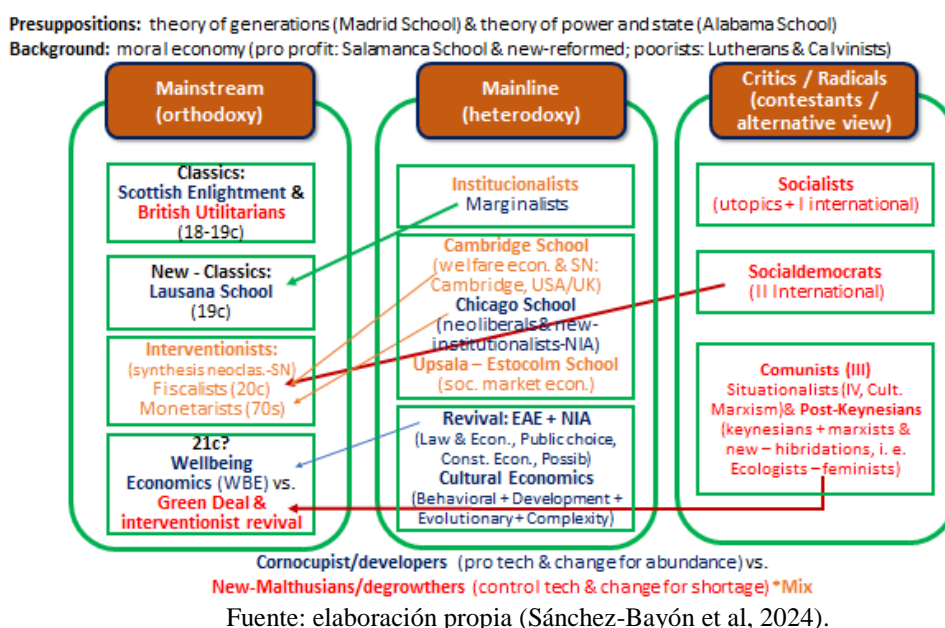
Presuppositions: theory of generations (Madrid School) & theory of power and state (Alabama School)
Background: moral economy (pro profit: Salamanca School & new-reformed; poorists: Lutherans & Calvinists)

Mainstream (orthodoxy)

Classics: Scottish Enlightment & British Utilitarians (18-19c)

New - Classics: Lausana School (19c)

Interventionists: (synthesis neoclas.-SN) Fiscalists (20c) Monetarists (70s)

21c? Wellbeing Economics (WBE) vs. Green Deal & interventionist revival

Mainline (heterodoxy)

Institucionalists Marginalists

Cambridge School (welfare econ. & SN: Cambridge, USA/UK) Chicago School (neoliberals& new-institutionalists-NIA) Upsala – Estocolm School (soc. market econ.)

Revival: EAE + NIA (Law & Econ., Public choice, Const. Econ., Possib) Cultural Economics (Behavioral + Development + Evolutionary + Complexity)

Critics / Radicals (contestants / alternative view)

Socialists (utopics + I international)

Socialdemocrats (II International)

Comunists (III) Situationalists (IV, Cult. Marxism)& Post-Keynesians (keynesians + marxists & new – hibridations, i. e. Ecologists – feminists)

Cornocupist/developers (pro tech & change for abundance) vs.
New-Malthusians/degrowthers (control tech & change for shortage) *Mix

Fuente: elaboración propia (Sánchez-Bayón et al, 2024).